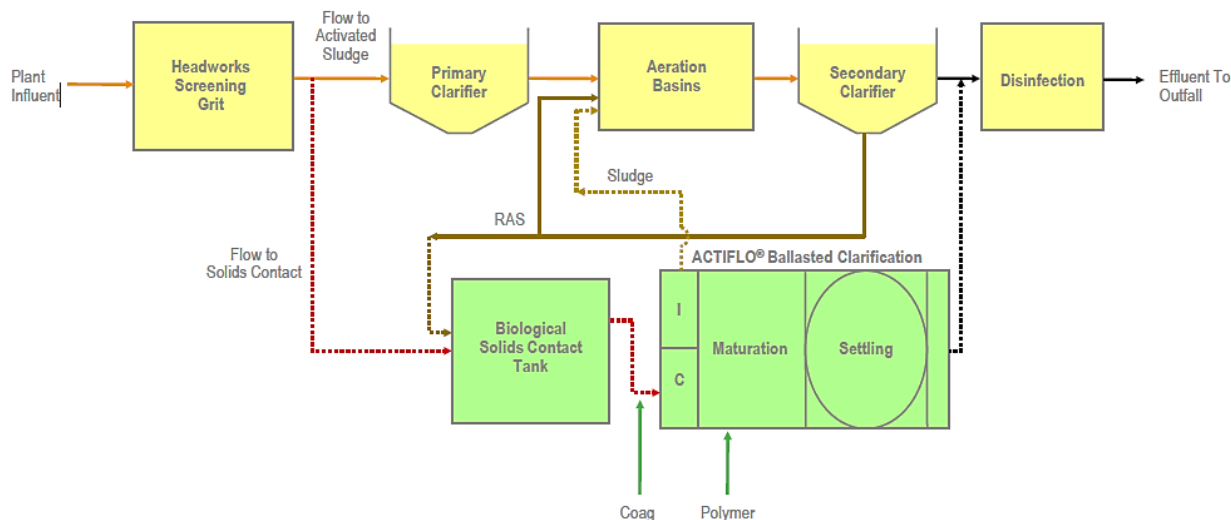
Plant Influent

Headworks Screening Grit

Flow to Activated Sludge

Primary Clarifier

Aeration Basins

Secondary Clarifier

Disinfection

Effluent To Outfall

Sludge

RAS

Flow to Solids Contact

ACTIFLO® Ballasted Clarification

Biological Solids Contact Tank

I

C

Maturation

Settling

Coag

Polymer